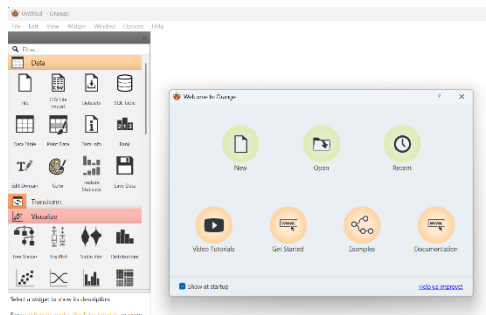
Untitled - Orange

File Edit View Widget Window Options Help

Filter...

Data

File
CSV File Import
Datasets
SQL Table
Data Table
Paint Data
Data Info
Rank
Edit Domain
Color
Feature Statistics
Save Data

Transform

Visualize

Tree Viewer
Box Plot
Violin Plot
Distributions

Select a widget to show its description.

See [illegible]

Welcome to Orange

?

New

Open

Recent

Video Tutorials

Get Started

Examples

Documentation

Show at startup

Help us improve!